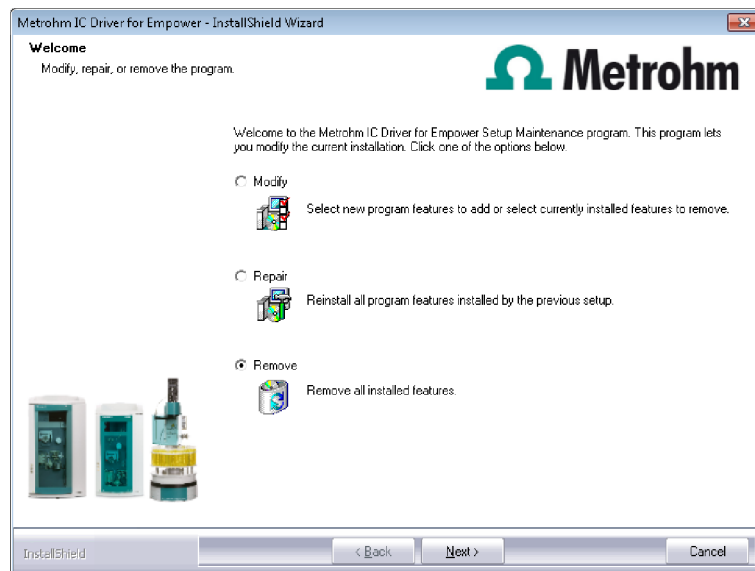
Metrohm IC Driver for Empower - InstallShield Wizard

Welcome

Modify, repair, or remove the program.

Metrohm

Welcome to the Metrohm IC Driver for Empower Setup Maintenance program. This program lets you modify the current installation. Click one of the options below.

Modify

Select new program features to add or select currently installed features to remove.

Repair

Reinstall all program features installed by the previous setup.

Remove

Remove all installed features.

InstallShield

< Back

Next >

Cancel